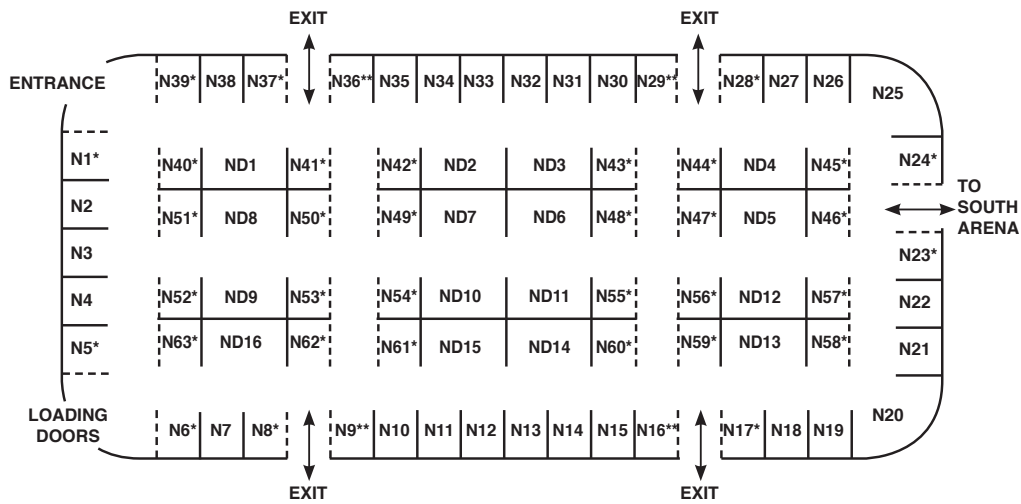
EXIT

EXIT

ENTRANCE

N39* N38 N37*

N36** N35 N34 N33 N32 N31 N30 N29**

N28* N27 N26

N25

N1*

N2

N3

N4

N5*

N40* ND1 N41*

N51* ND8 N50*

N42* ND2 ND3 N43*

N49* ND7 ND6 N48*

N44* ND4 N45*

N47* ND5 N46*

N24*

TO SOUTH ARENA

N23*

N22

N21

N52* ND9 N53*

N63* ND16 N62*

N54* ND10 ND11 N55*

N61* ND15 ND14 N60*

N56* ND12 N57*

N59* ND13 N58*

LOADING DOORS

N6* N7 N8*

N9** N10 N11 N12 N13 N14 N15 N16**

N17* N18 N19

N20

EXIT

EXIT